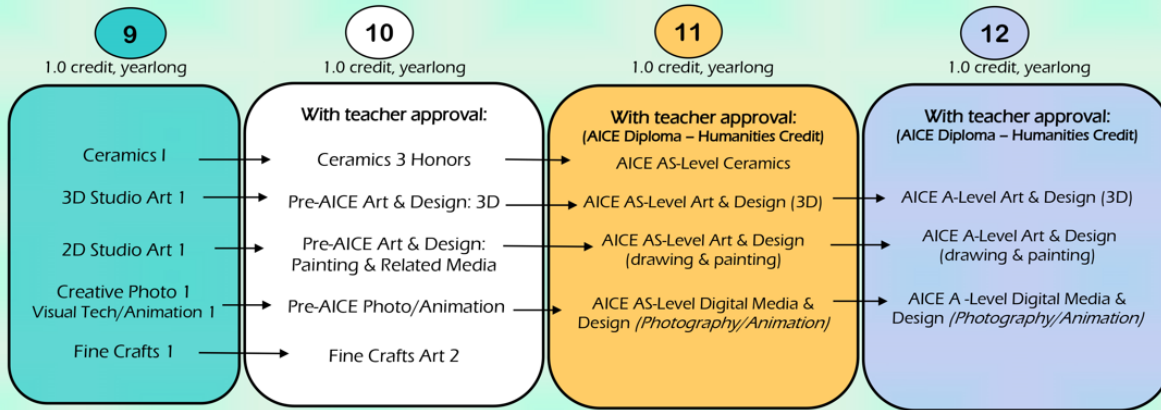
9
1.0 credit, yearlong

Ceramics I
3D Studio Art 1
2D Studio Art 1
Creative Photo 1
Visual Tech/Animation 1
Fine Crafts 1

10
1.0 credit, yearlong

With teacher approval:
Ceramics 3 Honors
Pre-AICE Art & Design: 3D
Pre-AICE Art & Design: Painting & Related Media
Pre-AICE Photo/Animation
Fine Crafts Art 2

11
1.0 credit, yearlong

With teacher approval:
(AICE Diploma – Humanities Credit)
AICE AS-Level Ceramics
AICE AS-Level Art & Design (3D)
AICE AS-Level Art & Design (drawing & painting)
AICE AS-Level Digital Media & Design (Photography/Animation)

12
1.0 credit, yearlong

With teacher approval:
(AICE Diploma – Humanities Credit)
AICE A-Level Art & Design (3D)
AICE A-Level Art & Design (drawing & painting)
AICE A -Level Digital Media & Design (Photography/Animation)